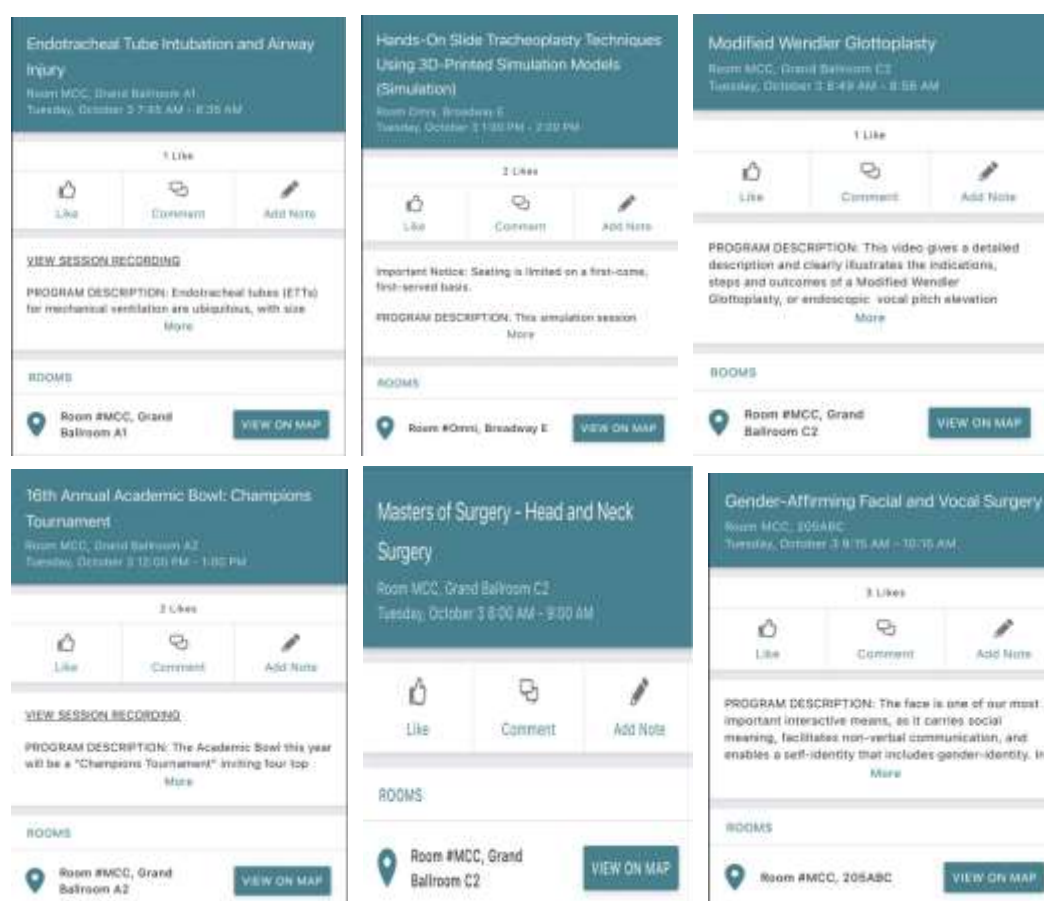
Endotracheal Tube Intubation and Airway Injury
Room MCC, Grand Ballroom A1
Tuesday, October 3 7:35 AM - 8:35 AM

1 Like

Like
Comment
Add Note

VIEW SESSION RECORDING

PROGRAM DESCRIPTION: Endotracheal tubes (ETTs) for mechanical ventilation are ubiquitous, with size
More

ROOMS

Room #MCC, Grand Ballroom A1
VIEW ON MAP

Hands-On Slide Tracheoplasty Techniques Using 3D-Printed Simulation Models (Simulation)
Room Omni, Broadway E
Tuesday, October 3 1:00 PM - 2:00 PM

2 Likes

Like
Comment
Add Note

Important Notice: Seating is limited on a first-come, first-served basis.

PROGRAM DESCRIPTION: This simulation session
More

ROOMS

Room #Omni, Broadway E
VIEW ON MAP

Modified Wendler Glottoplasty
Room MCC, Grand Ballroom C2
Tuesday, October 3 8:49 AM - 8:56 AM

1 Like

Like
Comment
Add Note

PROGRAM DESCRIPTION: This video gives a detailed description and clearly illustrates the indications, steps and outcomes of a Modified Wendler Glottoplasty, or endoscopic vocal pitch elevation
More

ROOMS

Room #MCC, Grand Ballroom C2
VIEW ON MAP

16th Annual Academic Bowl: Champions Tournament
Room MCC, Grand Ballroom A2
Tuesday, October 3 12:05 PM - 1:00 PM

2 Likes

Like
Comment
Add Note

VIEW SESSION RECORDING

PROGRAM DESCRIPTION: The Academic Bowl this year will be a "Champions Tournament" inviting four top
More

ROOMS

Room #MCC, Grand Ballroom A2
VIEW ON MAP

Masters of Surgery - Head and Neck Surgery
Room MCC, Grand Ballroom C2
Tuesday, October 3 8:00 AM - 9:00 AM

Like
Comment
Add Note

ROOMS

Room #MCC, Grand Ballroom C2
VIEW ON MAP

Gender-Affirming Facial and Vocal Surgery
Room MCC, 205ABC
Tuesday, October 3 9:15 AM - 10:15 AM

3 Likes

Like
Comment
Add Note

PROGRAM DESCRIPTION: The face is one of our most important interactive means, as it carries social meaning, facilitates non-verbal communication, and enables a self-identity that includes gender-identity. In
More

ROOMS

Room #MCC, 205ABC
VIEW ON MAP